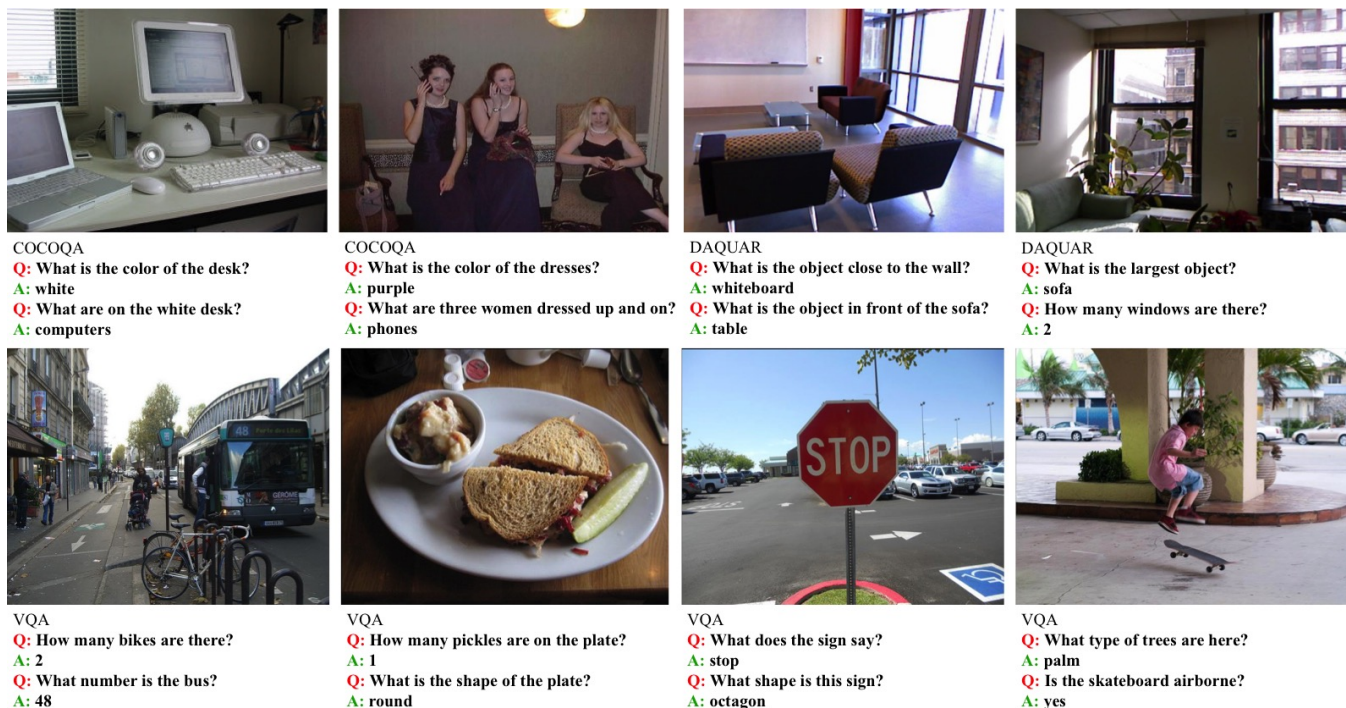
COCOQA
Q: What is the color of the desk?
A: white
Q: What are on the white desk?
A: computers

COCOQA
Q: What is the color of the dresses?
A: purple
Q: What are three women dressed up and on?
A: phones

DAQUAR
Q: What is the object close to the wall?
A: whiteboard
Q: What is the object in front of the sofa?
A: table

DAQUAR
Q: What is the largest object?
A: sofa
Q: How many windows are there?
A: 2

48

VQA
Q: How many bikes are there?
A: 2
Q: What number is the bus?
A: 48

VQA
Q: How many pickles are on the plate?
A: 1
Q: What is the shape of the plate?
A: round

STOP

VQA
Q: What does the sign say?
A: stop
Q: What shape is this sign?
A: octagon

VQA
Q: What type of trees are here?
A: palm
Q: Is the skateboard airborne?
A: yes